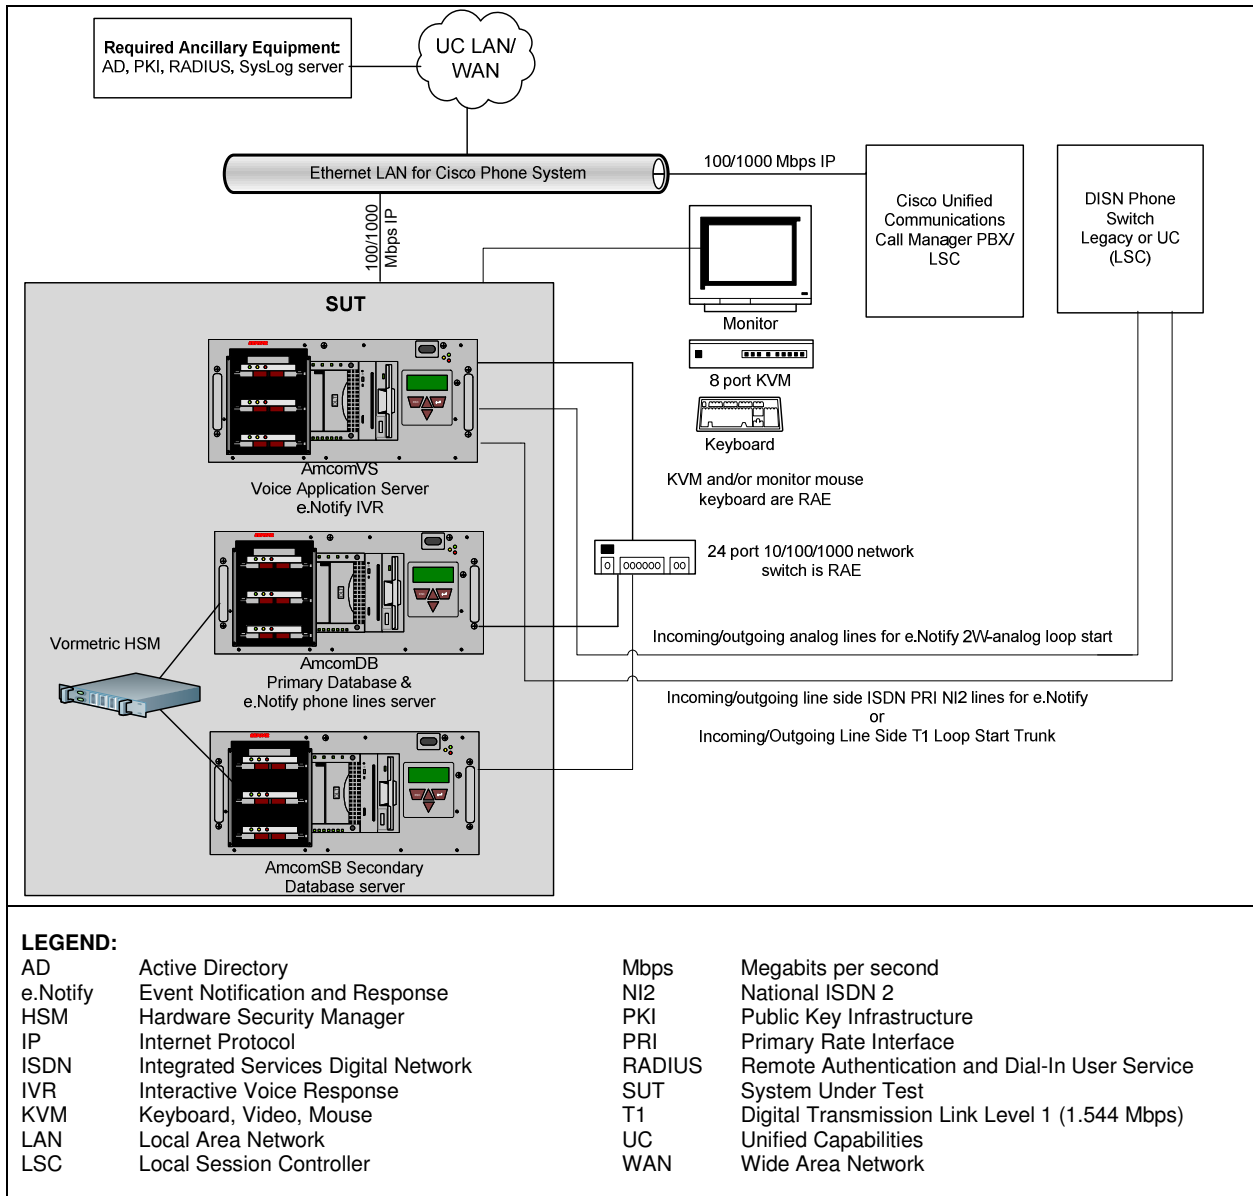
Required Ancillary Equipment:
AD, PKI, RADIUS, SysLog server

UC LAN/ WAN

Ethernet LAN for Cisco Phone System

100/1000 Mbps IP

100/1000 Mbps IP

Cisco Unified Communications Call Manager PBX/ LSC

DISN Phone Switch Legacy or UC (LSC)

SUT

Monitor

8 port KVM

Keyboard

KVM and/or monitor mouse keyboard are RAE

AmcomVS
Voice Application Server
e.Notify IVR

24 port 10/100/1000 network switch is RAE

Vormetric HSM

Incoming/outgoing analog lines for e.Notify 2W-analog loop start

AmcomDB
Primary Database &
e.Notify phone lines server

Incoming/outgoing line side ISDN PRI NI2 lines for e.Notify
or
Incoming/Outgoing Line Side T1 Loop Start Trunk

AmcomSB Secondary
Database server

LEGEND:

| | | | |
|---|---|---|---|
| AD | Active Directory | Mbps | Megabits per second |
| e.Notify | Event Notification and Response | NI2 | National ISDN 2 |
| HSM | Hardware Security Manager | PKI | Public Key Infrastructure |
| IP | Internet Protocol | PRI | Primary Rate Interface |
| ISDN | Integrated Services Digital Network | RADIUS | Remote Authentication and Dial-In User Service |
| IVR | Interactive Voice Response | SUT | System Under Test |
| KVM | Keyboard, Video, Mouse | T1 | Digital Transmission Link Level 1 (1.544 Mbps) |
| LAN | Local Area Network | UC | Unified Capabilities |
| LSC | Local Session Controller | WAN | Wide Area Network |